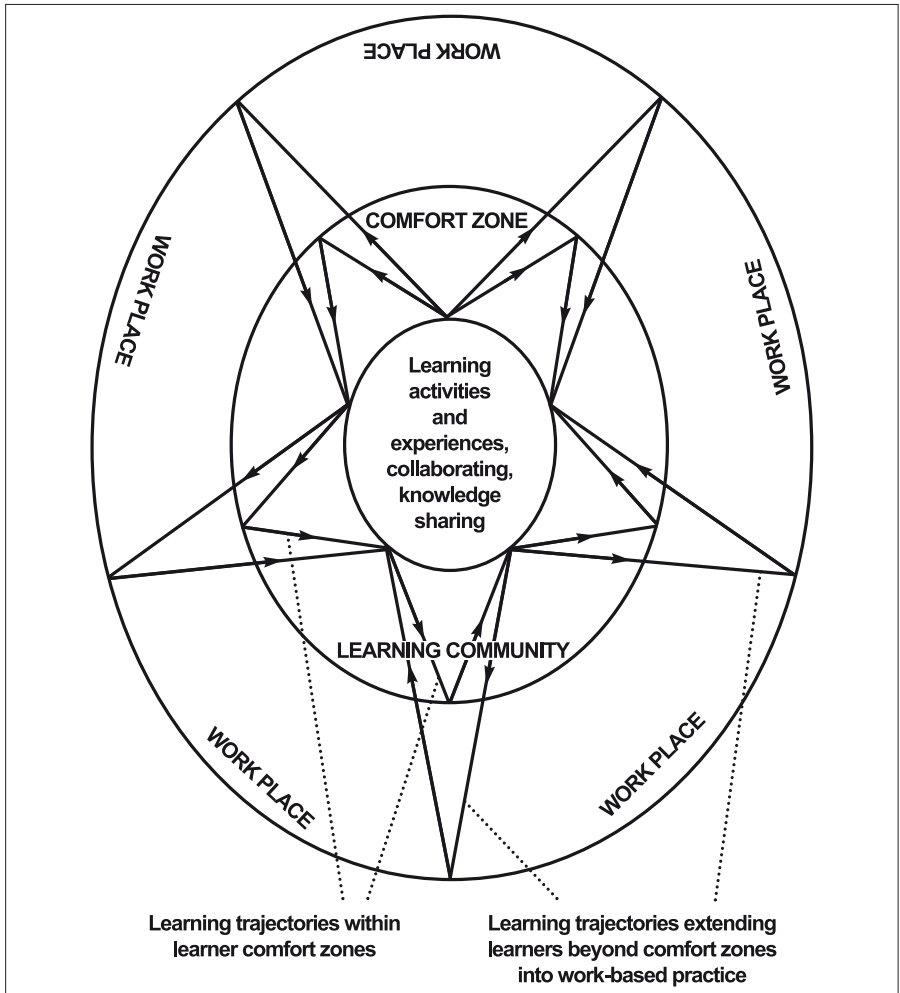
WORK PLACE

WORK PLACE

WORK PLACE

COMFORT ZONE

Learning activities and experiences, collaborating, knowledge sharing

LEARNING COMMUNITY

WORK PLACE

WORK PLACE

Learning trajectories within learner comfort zones

Learning trajectories extending learners beyond comfort zones into work-based practice